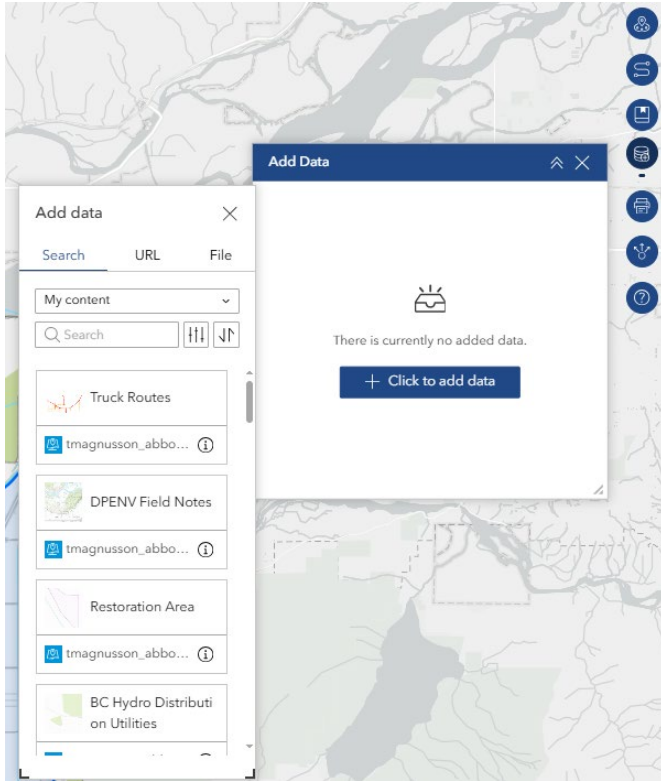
Add Data

There is currently no added data.

+ Click to add data

Add data

Search URL File

My content

Search

Truck Routes

tmagnusson_abbo...

DPENV Field Notes

tmagnusson_abbo...

Restoration Area

tmagnusson_abbo...

BC Hydro Distribution Utilities